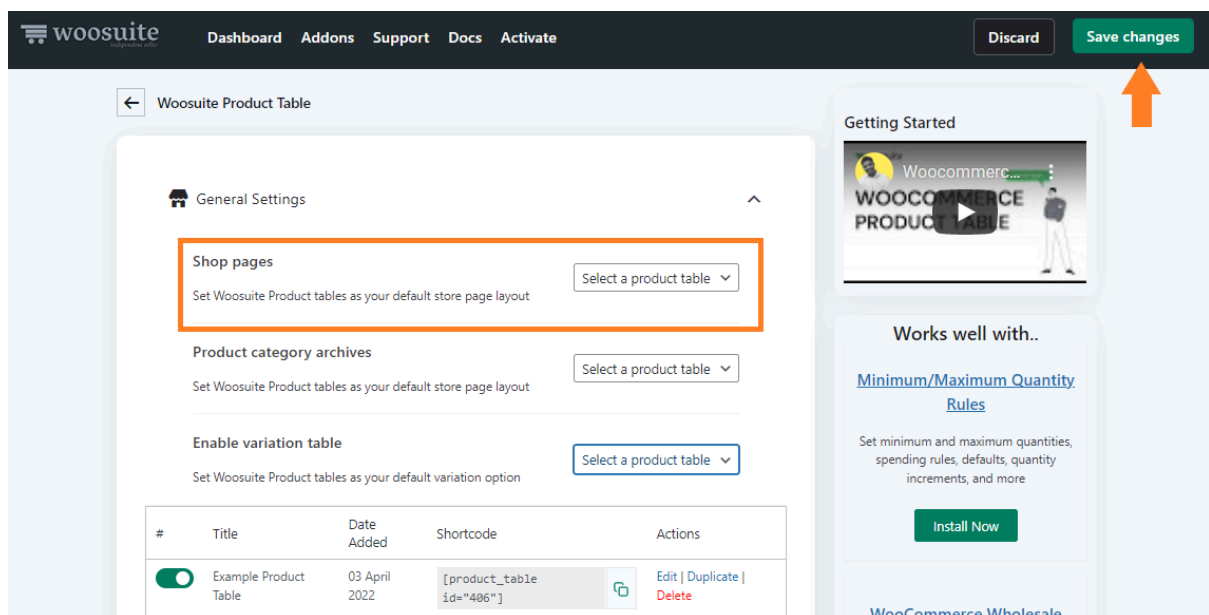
woosuite
independent seller

Dashboard Addons Support Docs Activate

Discard Save changes

Woosuite Product Table

General Settings

Shop pages
Set Woosuite Product tables as your default store page layout
Select a product table

Product category archives
Set Woosuite Product tables as your default store page layout
Select a product table

Enable variation table
Set Woosuite Product tables as your default variation option
Select a product table

| # | Title | Date Added | Shortcode | Actions |
|---|---|---|---|---|
| | Example Product Table | 03 April 2022 | [product_table id="406"] | Edit \| Duplicate \| Delete |

Getting Started

Woocommerc...
WOOCOMMERCE PRODUCT TABLE

Works well with..

Minimum/Maximum Quantity Rules

Set minimum and maximum quantities, spending rules, defaults, quantity increments, and more

Install Now

WooCommerce Wholesale